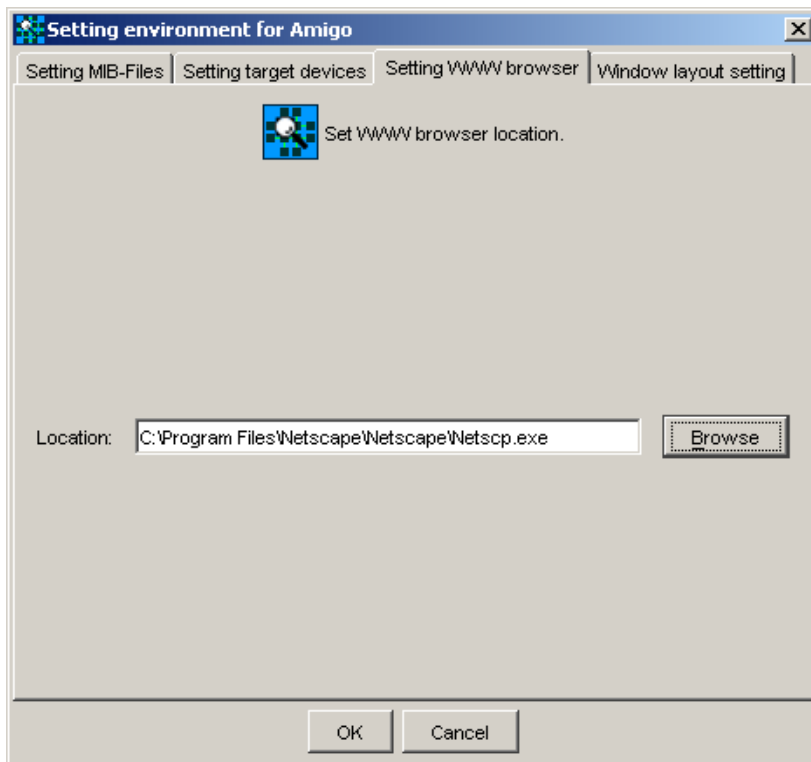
Setting environment for Amigo

Setting MIB-Files | Setting target devices | Setting WWW browser | Window layout setting

Set WWW browser location.

Location: C:\Program Files\Netscape\Netscape\Netscp.exe

Browse

OK Cancel